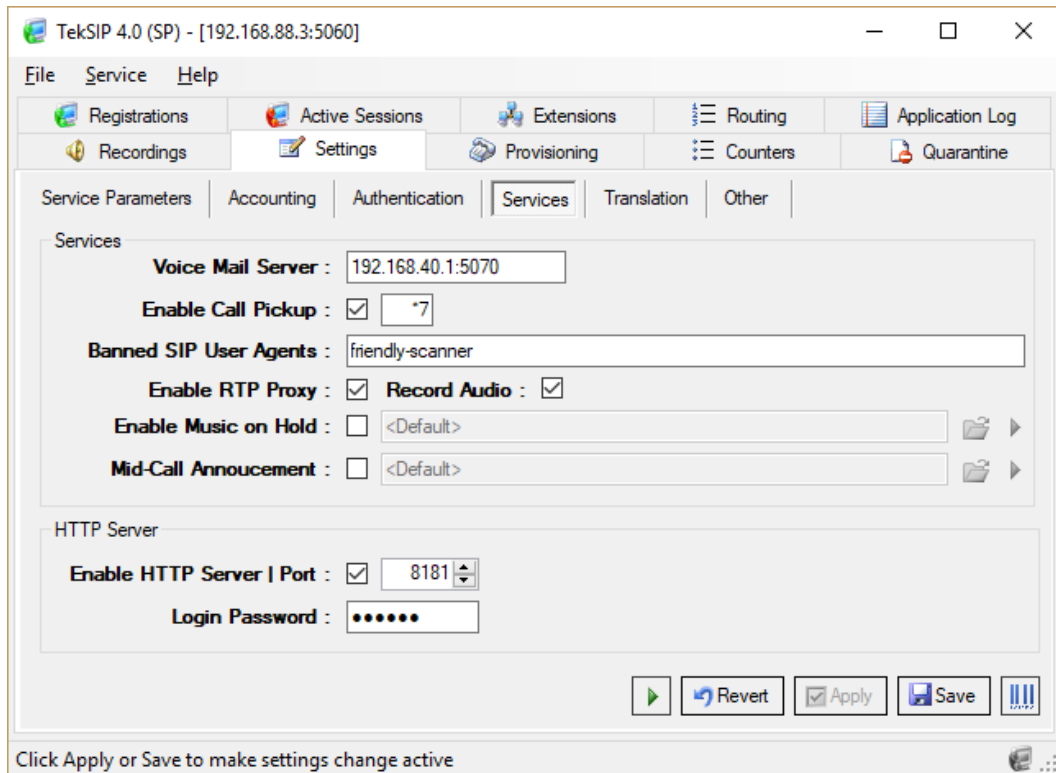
TekSIP 4.0 (SP) - [192.168.88.3:5060]

File Service Help

Registrations | Active Sessions | Extensions | Routing | Application Log
Recordings | Settings | Provisioning | Counters | Quarantine

Service Parameters | Accounting | Authentication | Services | Translation | Other

Services

Voice Mail Server : 192.168.40.1:5070

Enable Call Pickup : *7

Banned SIP User Agents : friendly-scanner

Enable RTP Proxy : Record Audio :

Enable Music on Hold : <Default>

Mid-Call Annoucement : <Default>

HTTP Server

Enable HTTP Server | Port : 8181

Login Password : ••••••

Revert Apply Save

Click Apply or Save to make settings change active